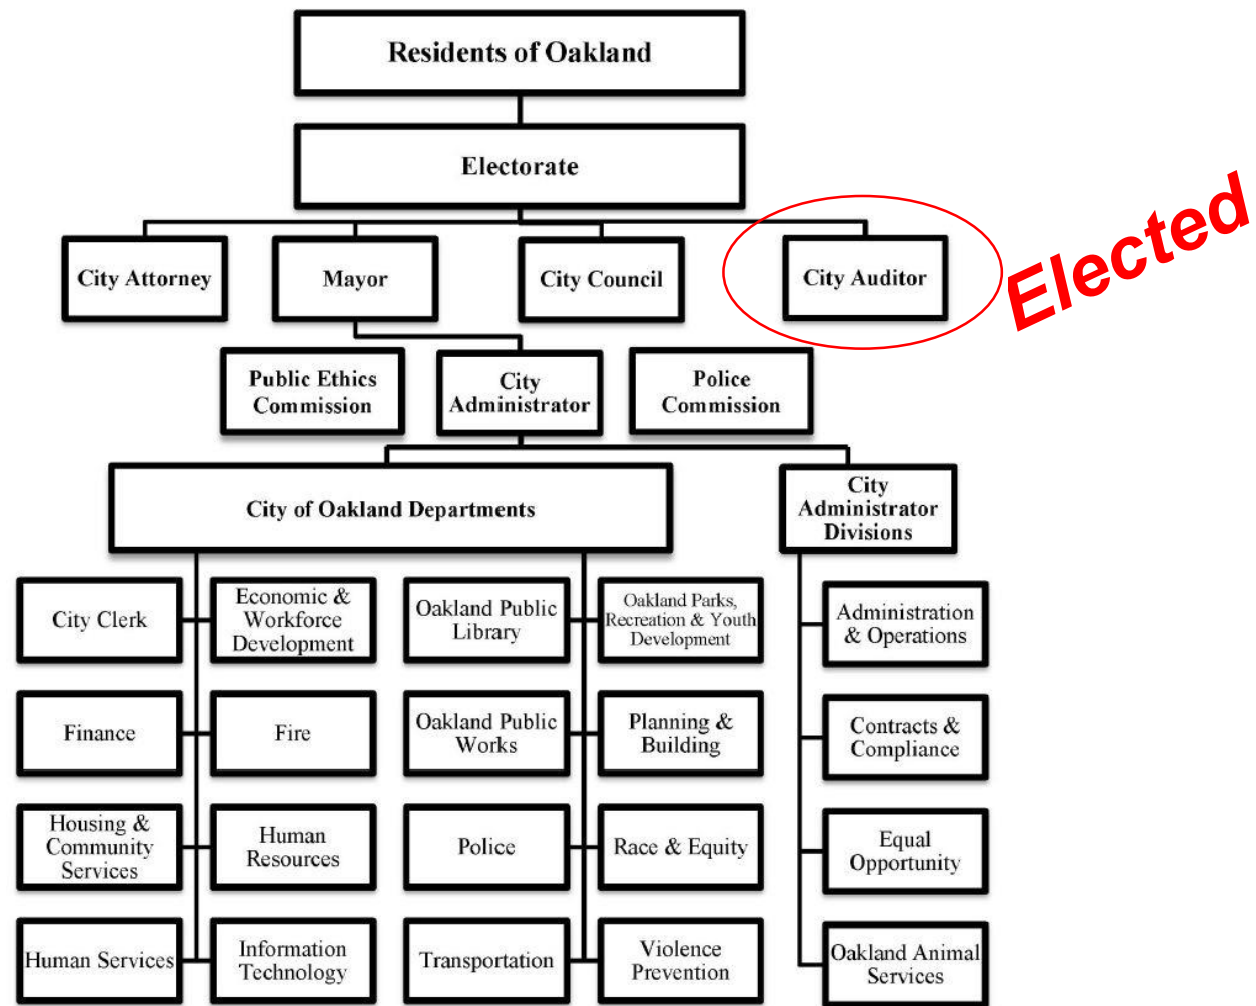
Residents of Oakland

Electorate

City Attorney

Mayor

City Council

City Auditor

Elected

Public Ethics Commission

City Administrator

Police Commission

City of Oakland Departments

City Administrator Divisions

City Clerk

Economic & Workforce Development

Oakland Public Library

Oakland Parks, Recreation & Youth Development

Administration & Operations

Finance

Fire

Oakland Public Works

Planning & Building

Contracts & Compliance

Housing & Community Services

Human Resources

Police

Race & Equity

Equal Opportunity

Human Services

Information Technology

Transportation

Violence Prevention

Oakland Animal Services